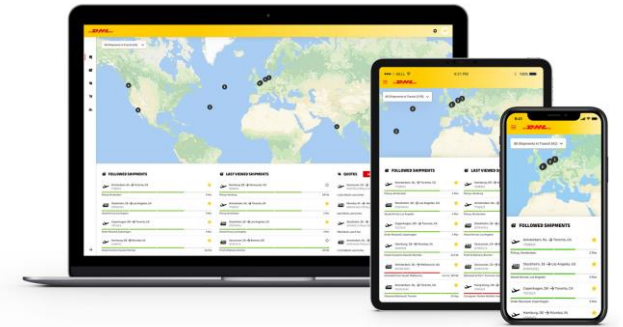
DHL

Shipments in Transit

FOLLOWED SHIPMENTS

LAST VIEWED SHIPMENTS

QUOTES

Amsterdam, NL → Toronto, CA

Stockholm, SE → Los Angeles, US

Copenhagen, DK → Toronto, CA

Hamburg, DE → Toronto, CA

Hamburg, DE → Bronx, US

Hamburg, DE → Los Angeles, US

Stockholm, SE → Toronto, CA

9:41 PM

DHL

All Shipments in Transit

FOLLOWED SHIPMENTS

LAST VIEWED SHIPMENTS

Stockholm, SE → Toronto, CA

Stockholm, SE → Los Angeles, US

Copenhagen, DK → Toronto, CA

Hamburg, DE → Toronto, CA

DHL

All Shipments in Transit

FOLLOWED SHIPMENTS

Stockholm, SE → Toronto, CA

Stockholm, SE → Los Angeles, US

Copenhagen, DK → Toronto, CA

Hamburg, DE → Toronto, CA